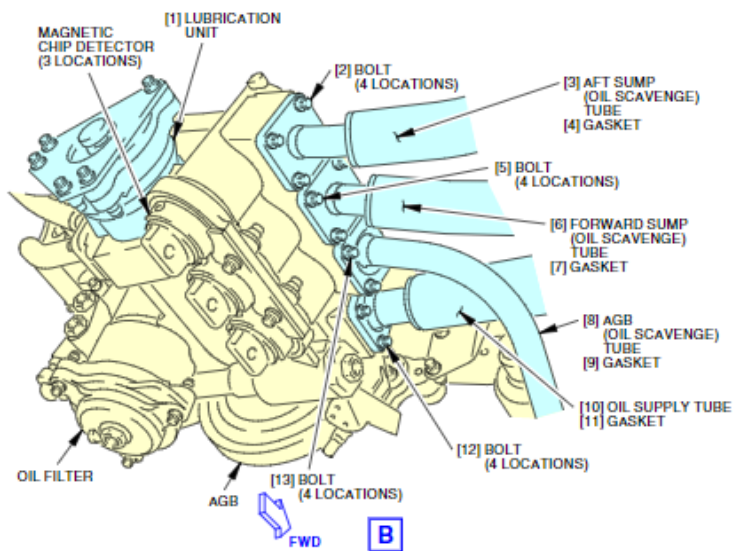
MAGNETIC CHIP DETECTOR (3 LOCATIONS)

[1] LUBRICATION UNIT

[2] BOLT (4 LOCATIONS)

[3] AFT SUMP (OIL SCAVENGE) TUBE
[4] GASKET

[5] BOLT (4 LOCATIONS)

[6] FORWARD SUMP (OIL SCAVENGE) TUBE
[7] GASKET

[8] AGB (OIL SCAVENGE) TUBE
[9] GASKET

[10] OIL SUPPLY TUBE
[11] GASKET

[12] BOLT (4 LOCATIONS)

[13] BOLT (4 LOCATIONS)

OIL FILTER

AGB

FWD

B